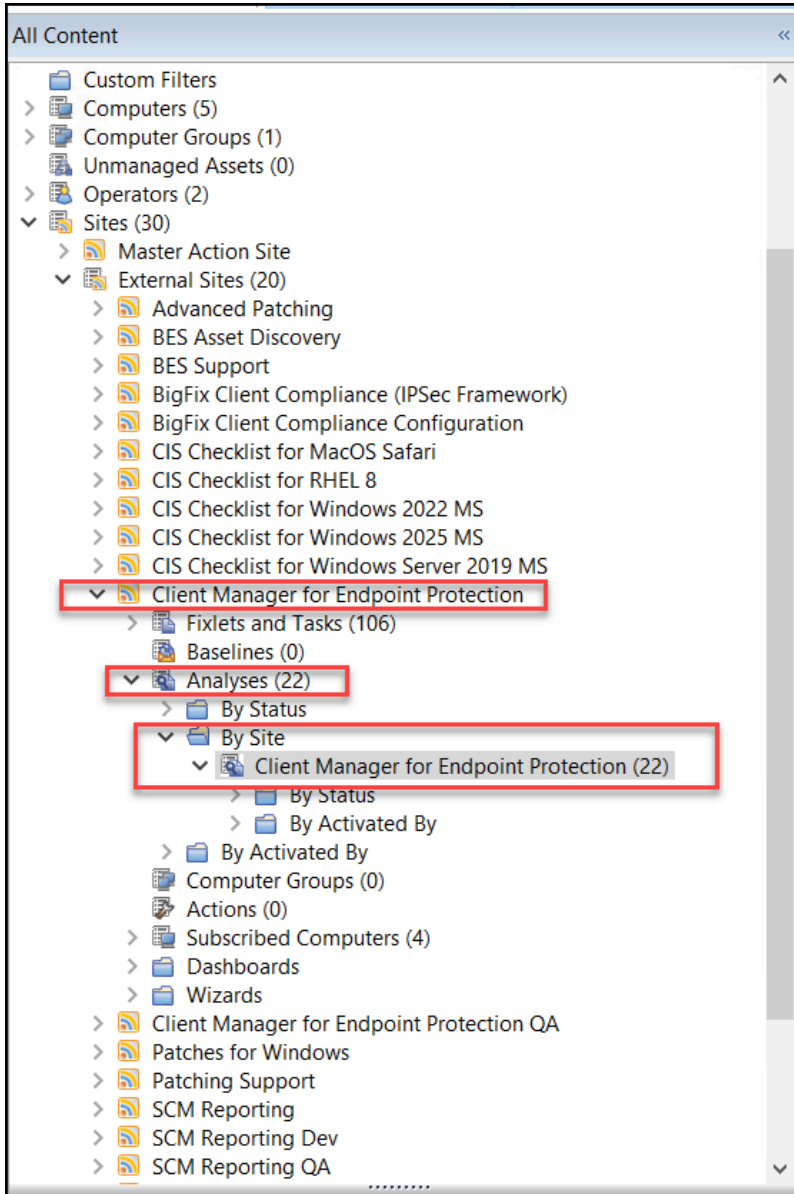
All Content

Custom Filters
Computers (5)
Computer Groups (1)
Unmanaged Assets (0)
Operators (2)
Sites (30)
Master Action Site
External Sites (20)
Advanced Patching
BES Asset Discovery
BES Support
BigFix Client Compliance (IPSec Framework)
BigFix Client Compliance Configuration
CIS Checklist for MacOS Safari
CIS Checklist for RHEL 8
CIS Checklist for Windows 2022 MS
CIS Checklist for Windows 2025 MS
CIS Checklist for Windows Server 2019 MS
Client Manager for Endpoint Protection
Fixlets and Tasks (106)
Baselines (0)
Analyses (22)
By Status
By Site
Client Manager for Endpoint Protection (22)
By Status
By Activated By
By Activated By
Computer Groups (0)
Actions (0)
Subscribed Computers (4)
Dashboards
Wizards
Client Manager for Endpoint Protection QA
Patches for Windows
Patching Support
SCM Reporting
SCM Reporting Dev
SCM Reporting QA